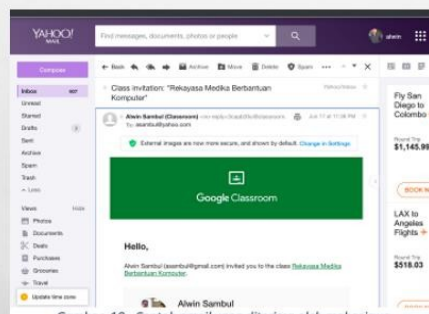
YAHOO! MAIL

Find messages, documents, photos or people

alwin

Compose

Inbox 997
Unread
Starred
Drafts 3
Sent
Archive
Spam
Trash
∧ Less

Views Hide
Photos
Documents
Deals
Purchases
Groceries
Travel

Update time zone

← Back ← ← → Archive Move Delete Spam ••• ∧ ∨ ✕

Class invitation: "Rekayasa Medika Berbantuan Komputer"

Yahoo/Inbox ☆

Alwin Sambul (Classroom) <no-reply@classroom.google.com> Jul 17 at 11:08 PM ☆
To: asambul@yahoo.com

External images are now more secure, and shown by default. Change in Settings

Google Classroom

Hello,

Alwin Sambul (asambul@gmail.com) invited you to the class Rekayasa Medika Berbantuan Komputer.

Alwin Sambul

Fly San Diego to Colombo
Round Trip
$1,145.9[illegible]

BOOK N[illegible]

LAX to Angeles Flights
Round Trip
$518.03

Gambar 10. Contoh email undangan kelas dari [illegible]